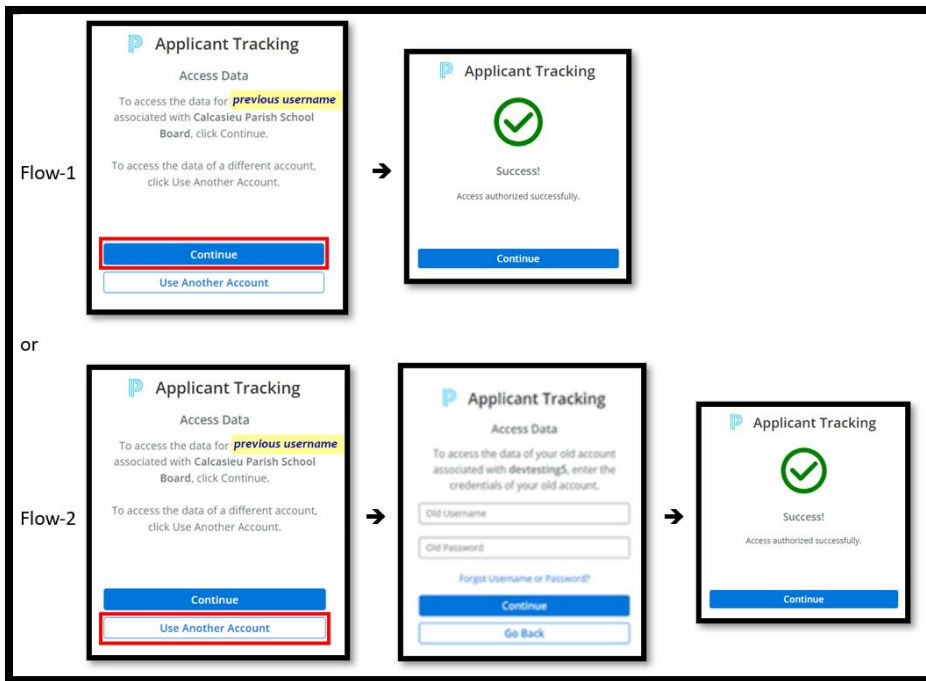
Flow-1

Applicant Tracking

Access Data

To access the data for previous username associated with Calcasieu Parish School Board, click Continue.

To access the data of a different account, click Use Another Account.

Continue

Use Another Account

→

Applicant Tracking

Success!

Access authorized successfully.

Continue

or

Flow-2

Applicant Tracking

Access Data

To access the data for previous username associated with Calcasieu Parish School Board, click Continue.

To access the data of a different account, click Use Another Account.

Continue

Use Another Account

→

Applicant Tracking

Access Data

To access the data of your old account associated with devtesting5, enter the credentials of your old account.

Old Username

Old Password

Forgot Username or Password?

Continue

Go Back

→

Applicant Tracking

Success!

Access authorized successfully.

Continue